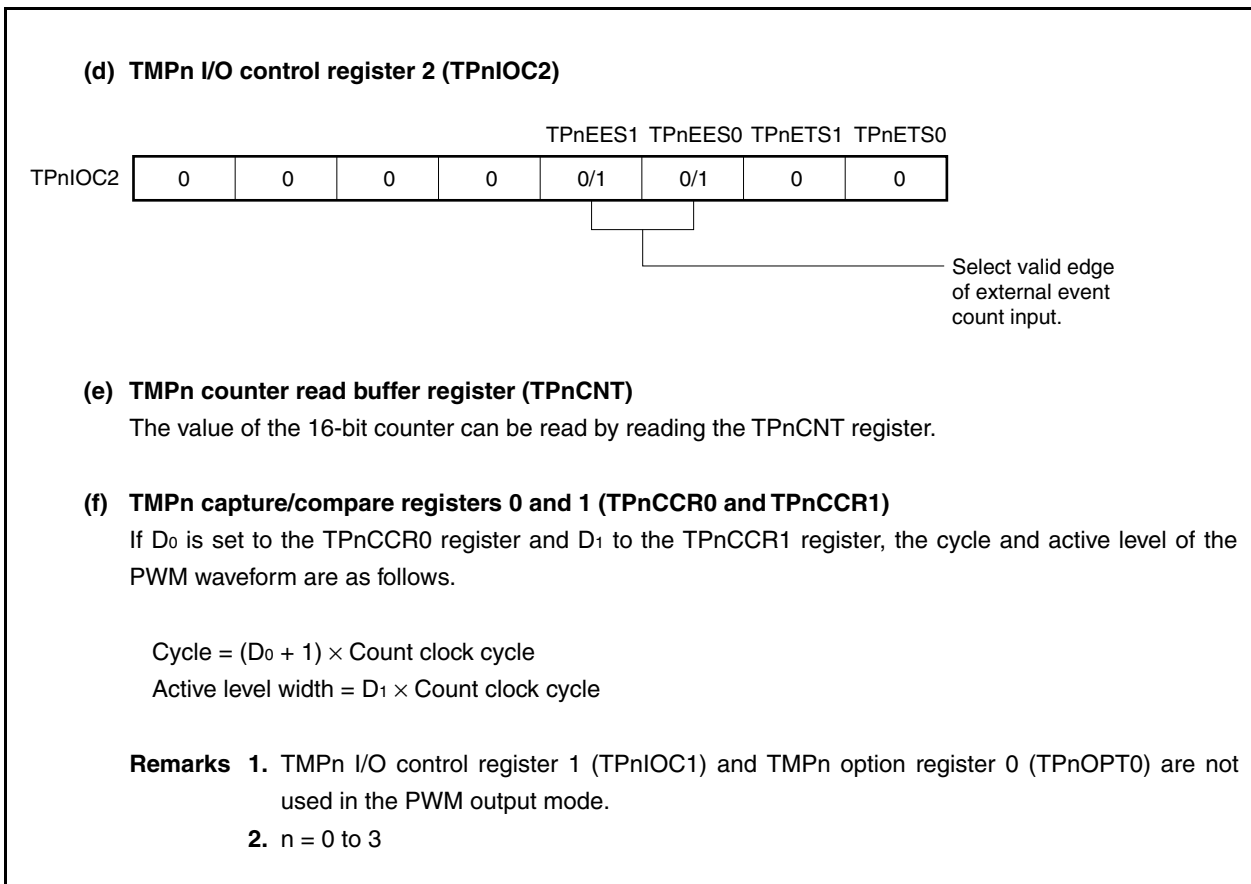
(d) TMPn I/O control register 2 (TPnIOC2)

| | | | | TPnEES1 | TPnEES0 | TPnETS1 | TPnETS0 |
|---|---|---|---|---|---|---|---|
| TPnIOC2 0 | 0 | 0 | 0 | 0/1 | 0/1 | 0 | 0 |

Select valid edge of external event count input.

(e) TMPn counter read buffer register (TPnCNT)
The value of the 16-bit counter can be read by reading the TPnCNT register.

(f) TMPn capture/compare registers 0 and 1 (TPnCCR0 and TPnCCR1)
If $D_0$ is set to the TPnCCR0 register and $D_1$ to the TPnCCR1 register, the cycle and active level of the PWM waveform are as follows.

Cycle = $(D_0 + 1) \times$ Count clock cycle
Active level width = $D_1 \times$ Count clock cycle

Remarks 1. TMPn I/O control register 1 (TPnIOC1) and TMPn option register 0 (TPnOPT0) are not used in the PWM output mode.
2. n = 0 to 3